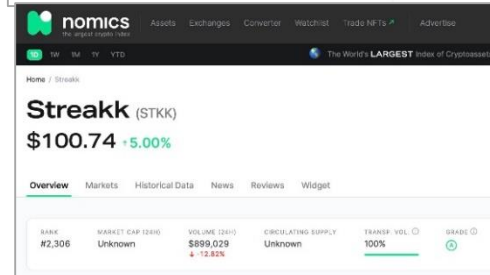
nomics
the largest crypto index

Assets Exchanges Converter Watchlist Trade NFTs ↗ Advertise

1D 1W 1M 1Y YTD

The World's LARGEST Index of Cryptoassets

Home / Streakk

Streakk (STKK)

$100.74 ↑5.00%

Overview Markets Historical Data News Reviews Widget

| RANK | MARKET CAP (24H) | VOLUME (24H) | CIRCULATING SUPPLY | TRANSP. VOL. ⓘ | GRADE ⓘ |
|---|---|---|---|---|---|
| #2,306 | Unknown | $899,029 ↓-12.82% | Unknown | 100% | A |